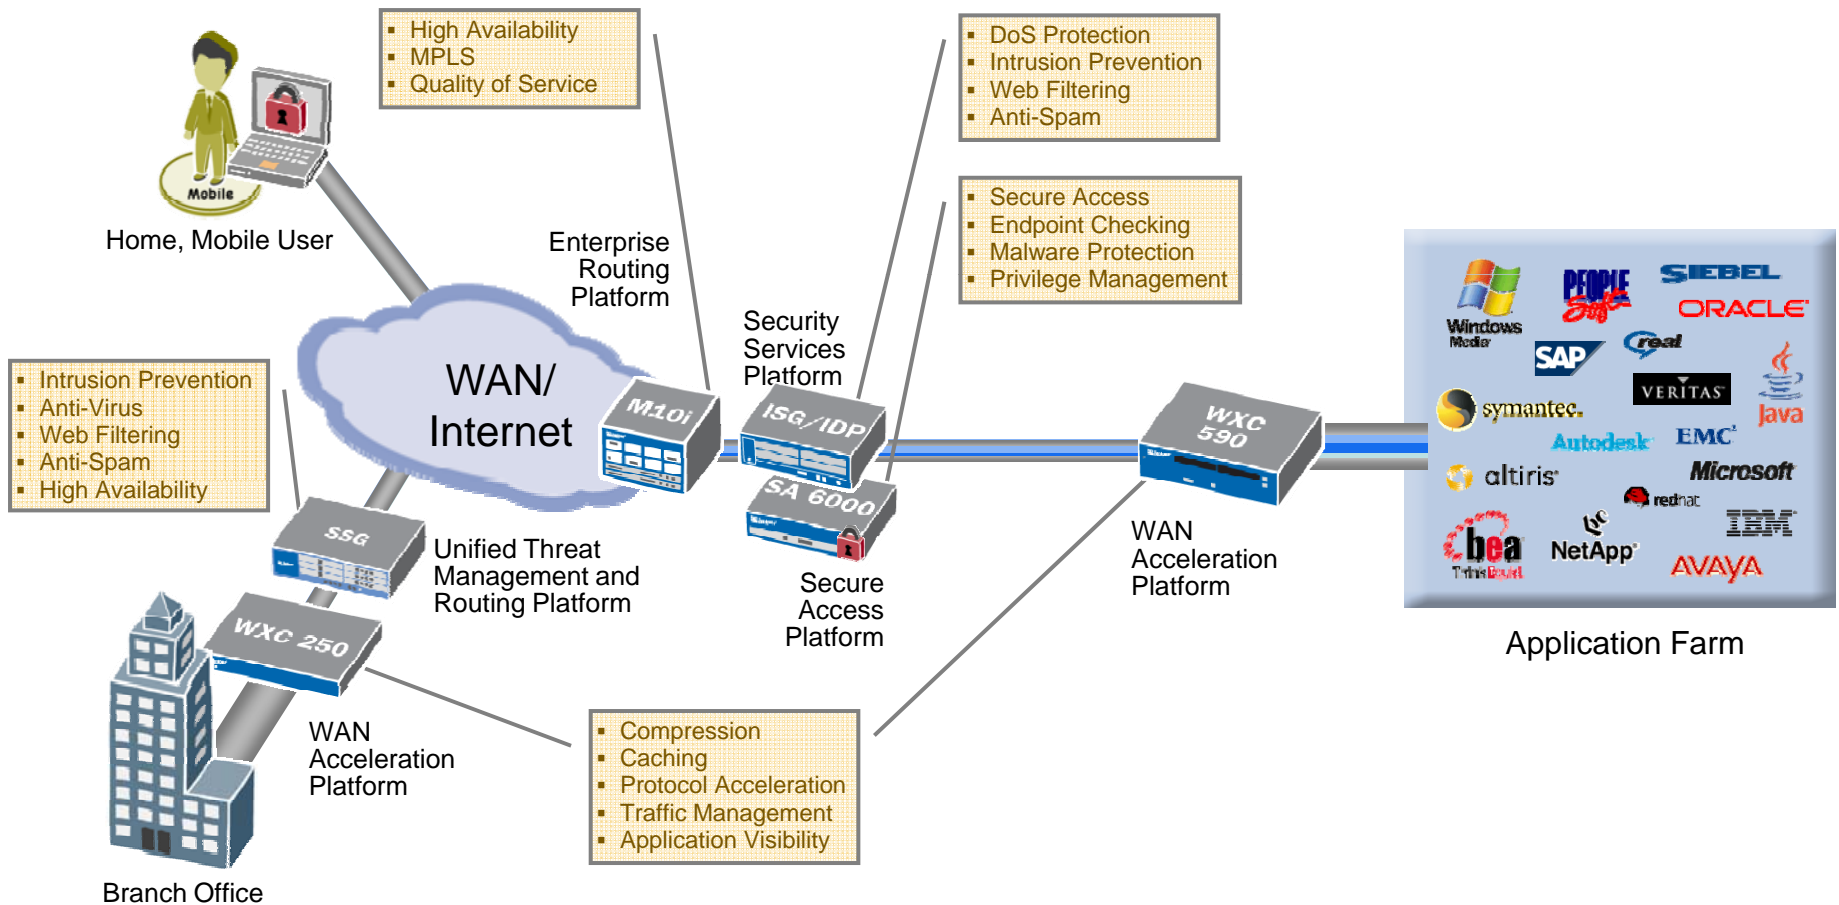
Mobile

Home, Mobile User

- High Availability
- MPLS
- Quality of Service

Enterprise Routing Platform

- DoS Protection
- Intrusion Prevention
- Web Filtering
- Anti-Spam

- Secure Access
- Endpoint Checking
- Malware Protection
- Privilege Management

Security Services Platform

WAN/ Internet

M10i

ISG/IDP

SA 6000

WXC 590

- Intrusion Prevention
- Anti-Virus
- Web Filtering
- Anti-Spam
- High Availability

SSG

Unified Threat Management and Routing Platform

WXC 250

Secure Access Platform

WAN Acceleration Platform

Windows Media

PEOPLE Soft

SIEBEL

ORACLE

SAP

real

VERITAS

Java

symantec.

Autodesk

EMC

altiris

Microsoft

redhat

IBM

bea

NetApp

AVAYA

Application Farm

WAN Acceleration Platform

- Compression
- Caching
- Protocol Acceleration
- Traffic Management
- Application Visibility

Branch Office